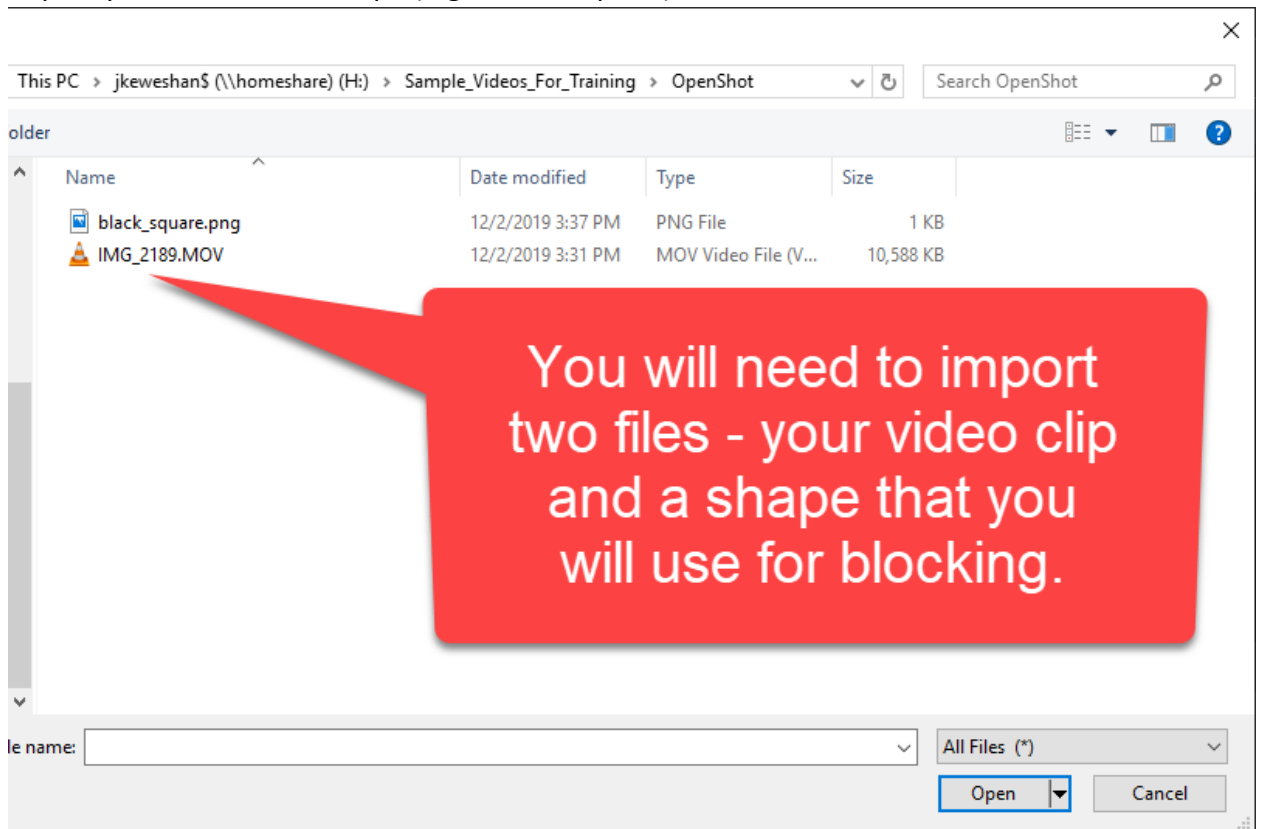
This PC › jkeweshan$ (\\homeshare) (H:) › Sample_Videos_For_Training › OpenShot

Search OpenShot

older

| Name | Date modified | Type | Size |
|---|---|---|---|
| black_square.png | 12/2/2019 3:37 PM | PNG File | 1 KB |
| IMG_2189.MOV | 12/2/2019 3:31 PM | MOV Video File (V... | 10,588 KB |

You will need to import two files - your video clip and a shape that you will use for blocking.

le name:

All Files (*)

Open

Cancel